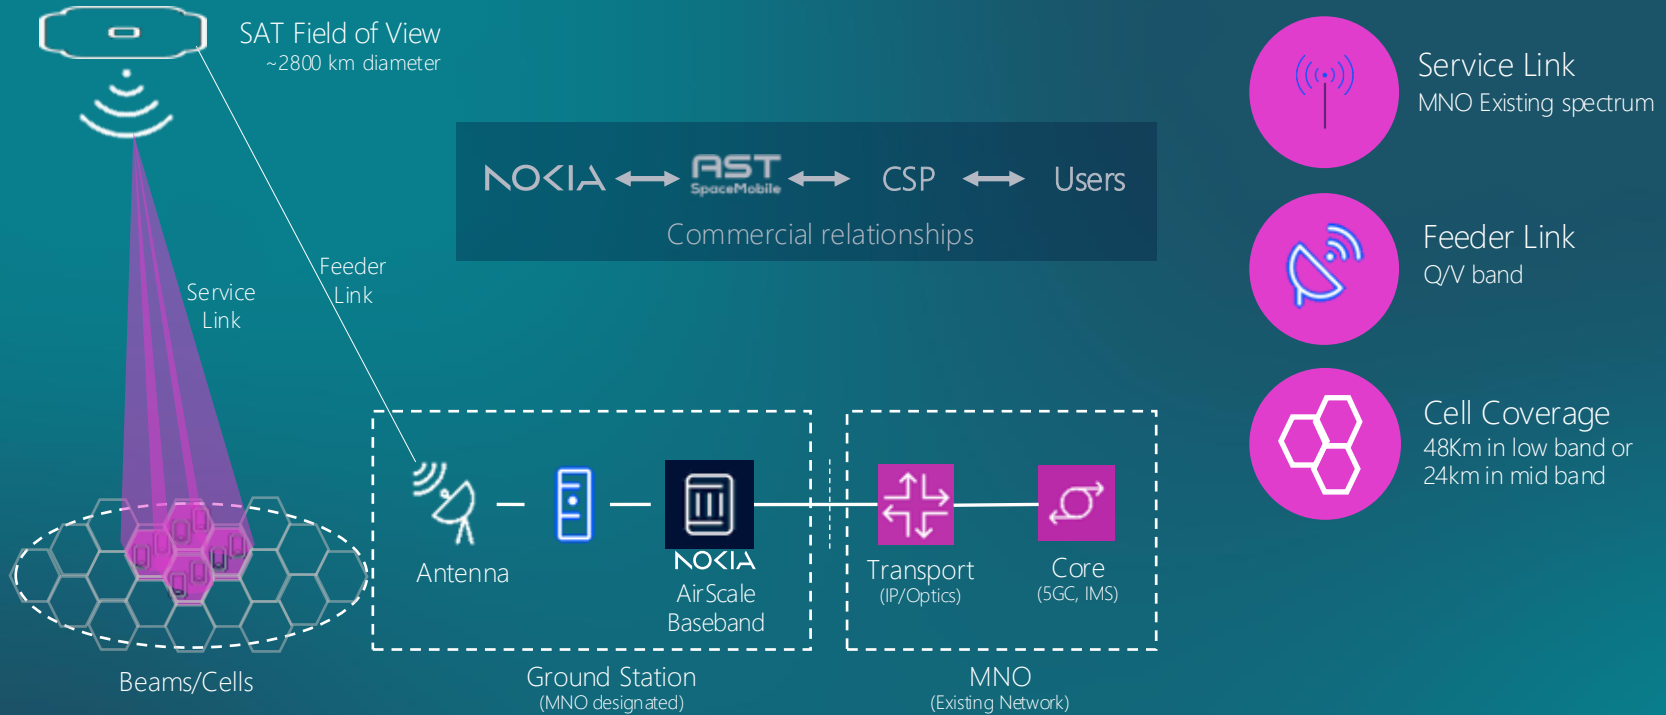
SAT Field of View
~2800 km diameter

Service Link

Feeder Link

NOKIA ⟷ AST SpaceMobile ⟷ CSP ⟷ Users
Commercial relationships

Service Link
MNO Existing spectrum

Feeder Link
Q/V band

Cell Coverage
48Km in low band or 24km in mid band

Antenna

NOKIA
AirScale Baseband

Transport
(IP/Optics)

Core
(5GC, IMS)

Beams/Cells

Ground Station
(MNO designated)

MNO
(Existing Network)